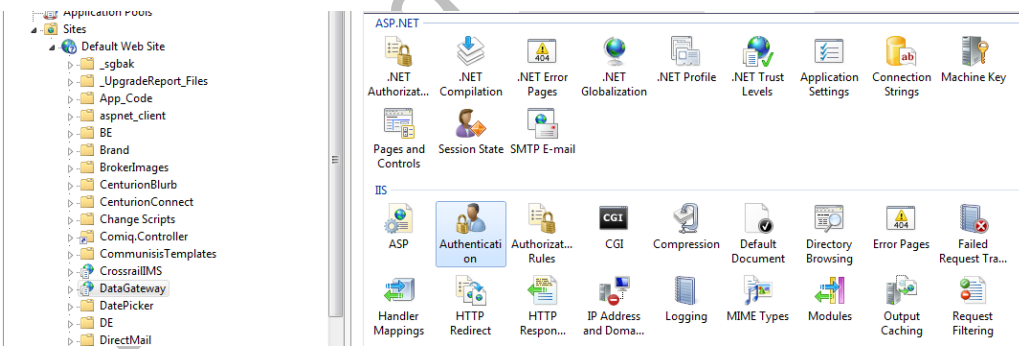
Application Pools
Sites
Default Web Site
_sgbak
_UpgradeReport_Files
App_Code
aspnet_client
BE
Brand
BrokerImages
CenturionBlurb
CenturionConnect
Change Scripts
Comiq.Controller
CommunisisTemplates
CrossrailIMS
DataGateway
DatePicker
DE
DirectMail

ASP.NET
.NET Authorizat...
.NET Compilation
404
.NET Error Pages
.NET Globalization
.NET Profile
.NET Trust Levels
Application Settings
ab
Connection Strings
Machine Key
Pages and Controls
Session State
SMTP E-mail

IIS
ASP
Authentication
Authorizat... Rules
CGI
CGI
Compression
Default Document
Directory Browsing
404
Error Pages
Failed Request Tra...
Handler Mappings
HTTP Redirect
HTTP Respon...
IP Address and Doma...
Logging
MIME Types
Modules
Output Caching
Request Filtering